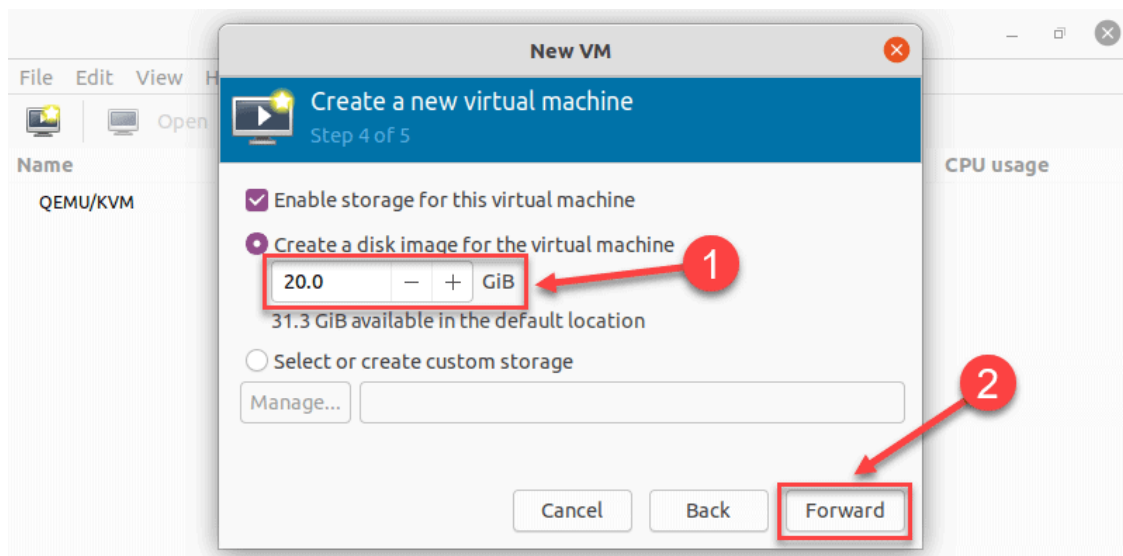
File Edit View H

Open

Name

QEMU/KVM

CPU usage

New VM

Create a new virtual machine

Step 4 of 5

Enable storage for this virtual machine

Create a disk image for the virtual machine

20.0 − + GiB

1

31.3 GiB available in the default location

Select or create custom storage

Manage...

2

Cancel

Back

Forward